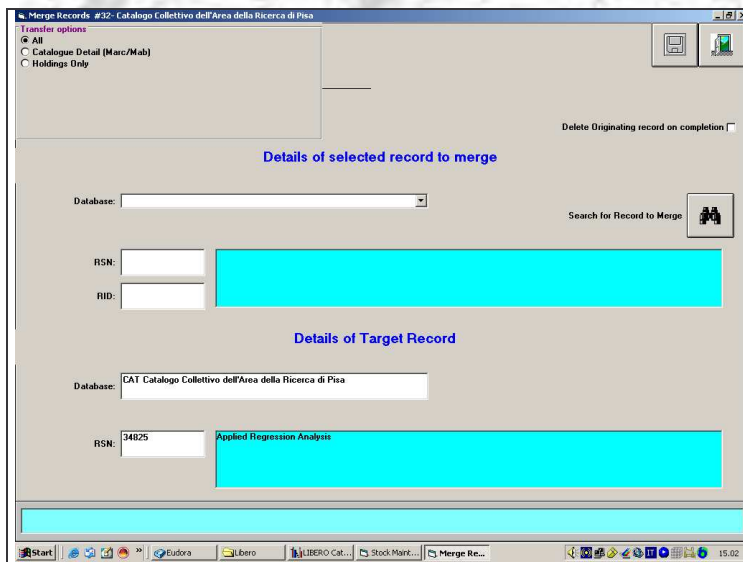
Merge Records #32- Catalogo Collettivo dell'Area della Ricerca di Pisa

Transfer options
All
Catalogue Detail (Marc/Mab)
Holdings Only

Delete Originating record on completion

Details of selected record to merge

Database:

Search for Record to Merge

RSN:

RID:

Details of Target Record

Database: CAT Catalogo Collettivo dell'Area della Ricerca di Pisa

RSN: 34825

Applied Regression Analysis

Start | Eudora | Libero | LIBERO Cat... | Stock Maint... | Merge Re... | 15.02